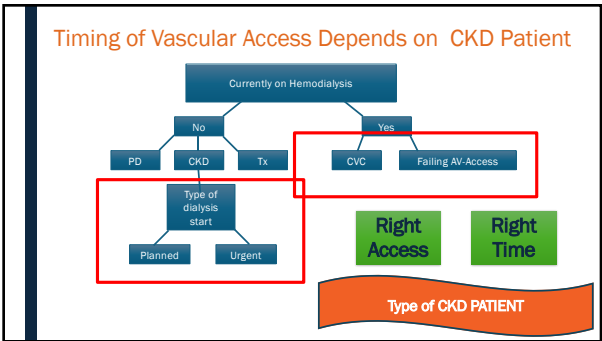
Timing of Vascular Access Depends on CKD Patient

Currently on Hemodialysis

No

Yes

PD

CKD

Tx

CVC

Failing AV-Access

Type of dialysis start

Planned

Urgent

Right Access

Right Time

Type of CKD PATIENT